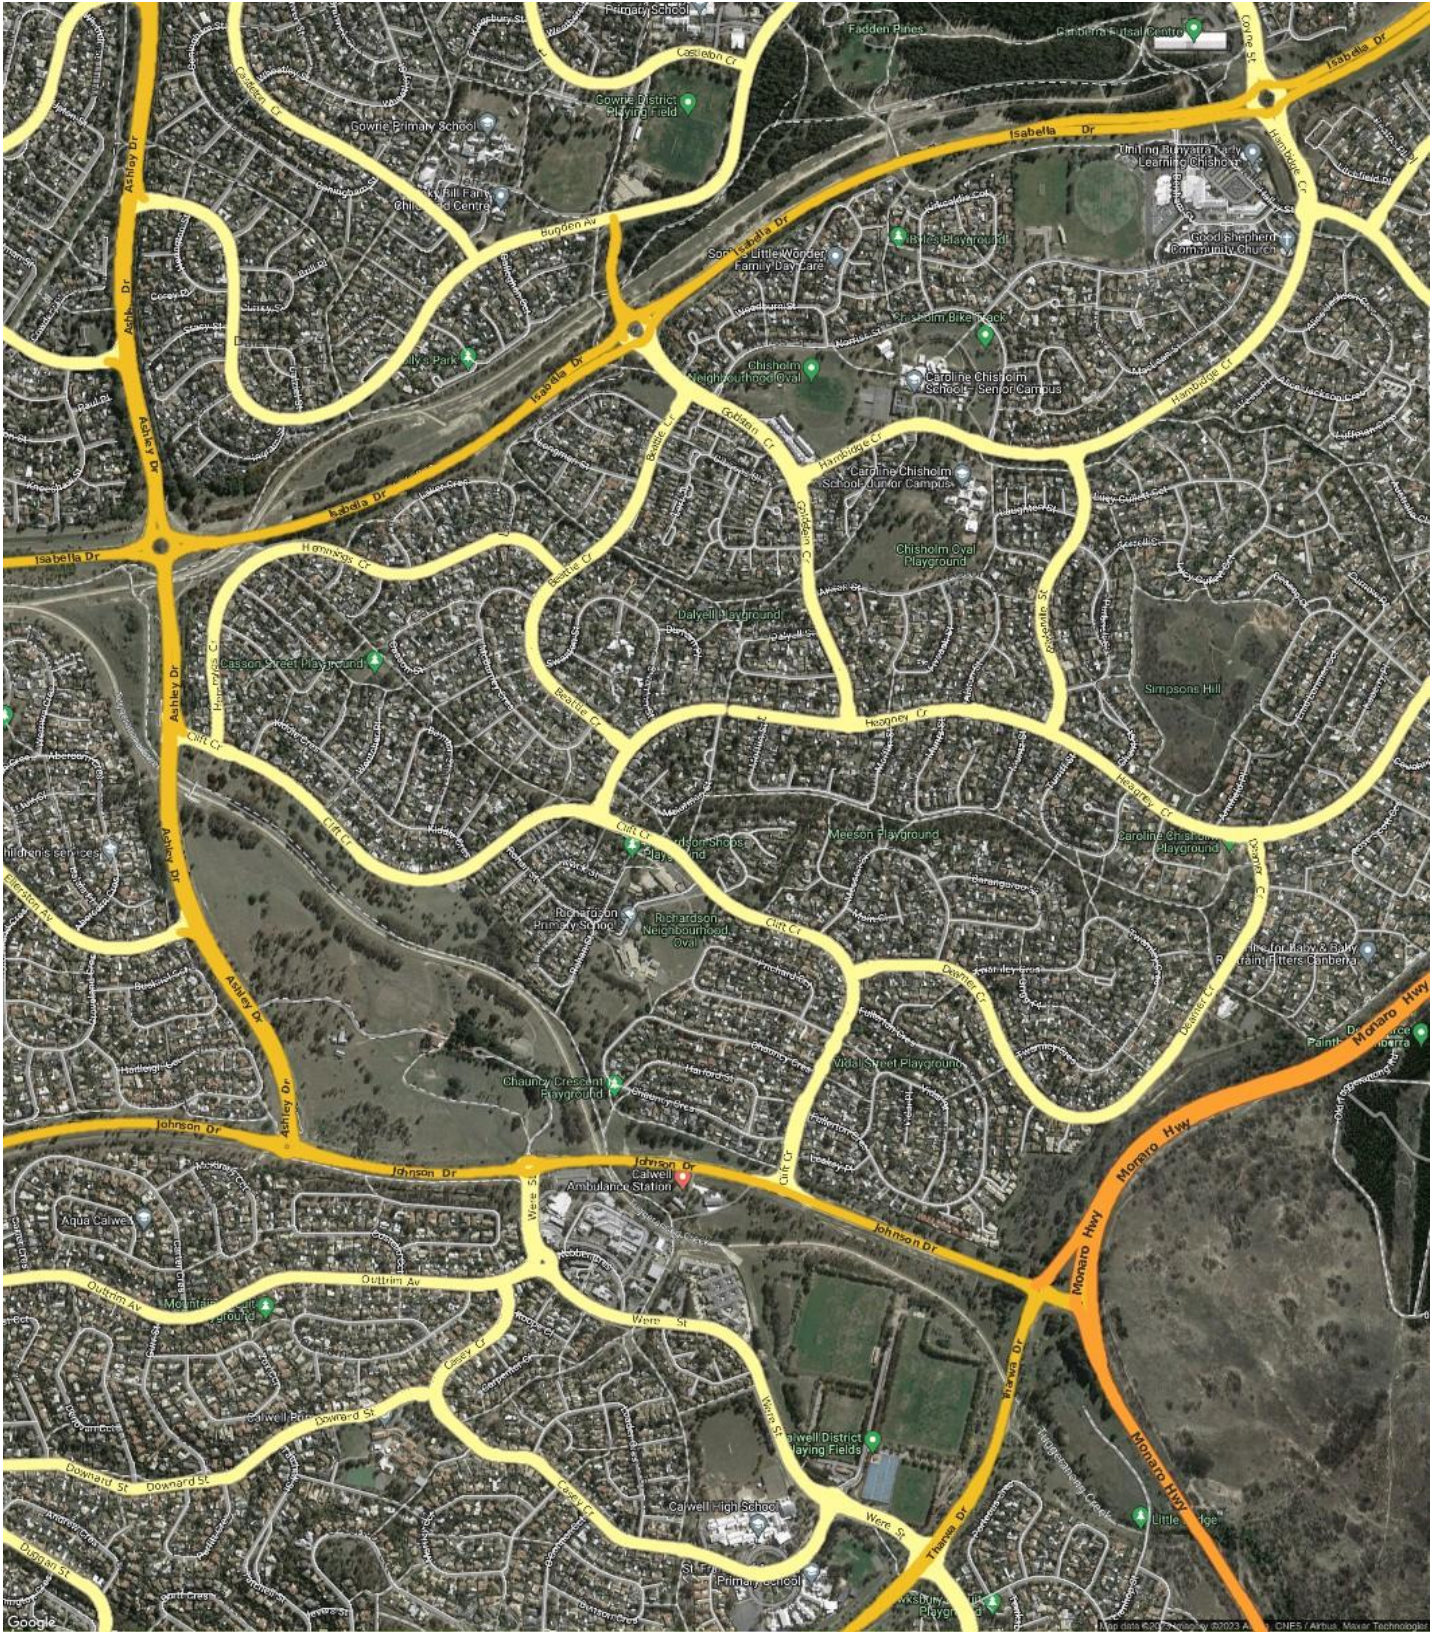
Primary School
Fadden Pines
Canberra Futsal Centre
Coyne St
Isabella Dr
Castleton Cr
Gowrie District Playing Field
Gowrie Primary School
Ashley Dr
Chisholm Hill Park
Bugden Av
Isabella Dr
Son's Little Wonder Family Day Care
Playground
Unified Bunyarra Early Learning Chisholm
Good Shepherd Community Church
Hambidge Cr
Chisholm Bike Track
Chisholm Neighbourhood Oval
Caroline Chisholm School - Senior Campus
Hambidge Cr
Park
Isabella Dr
Gollan Cr
Beattie Cr
Hambidge Cr
Caroline Chisholm School Junior Campus
Isabella Dr
Hemmings Cr
Chisholm Oval Playground
Dalyell Playground
Beattie Cr
Cassone Playground
Simpsons Hill
Heagney Cr
Ashley Dr
Clift Cr
Heagney Cr
Meeson Playground
Caroline Chisholm Playground
Clift Cr
Richardson Shops Playground
Children's services
Ashley Dr
Richardson Primary School
Richardson Neighbourhood Oval
Clift Cr
Demaine Cr
Monaro Hwy
Ashley Dr
Vidal Street Playground
Chauncy Crescent Playground
Johnson Dr
Johnson Dr
Johnson Dr
Calwell Ambulance Station
Clift Cr
Aqua Calwell
Johnson Dr
Monaro Hwy
Monaro Hwy
Outtrim Av
Outtrim Av
Were St
Were St
Casey Cr
Downard St
Downard St
Calwell District Playing Fields
Calwell High School
Were St
Tharwa Dr
Tharwa Dr
Monaro Hwy
Primary School
Google
Map data ©2023 Imagery ©2023 Airbus, CNES / Airbus, Maxar Technologies